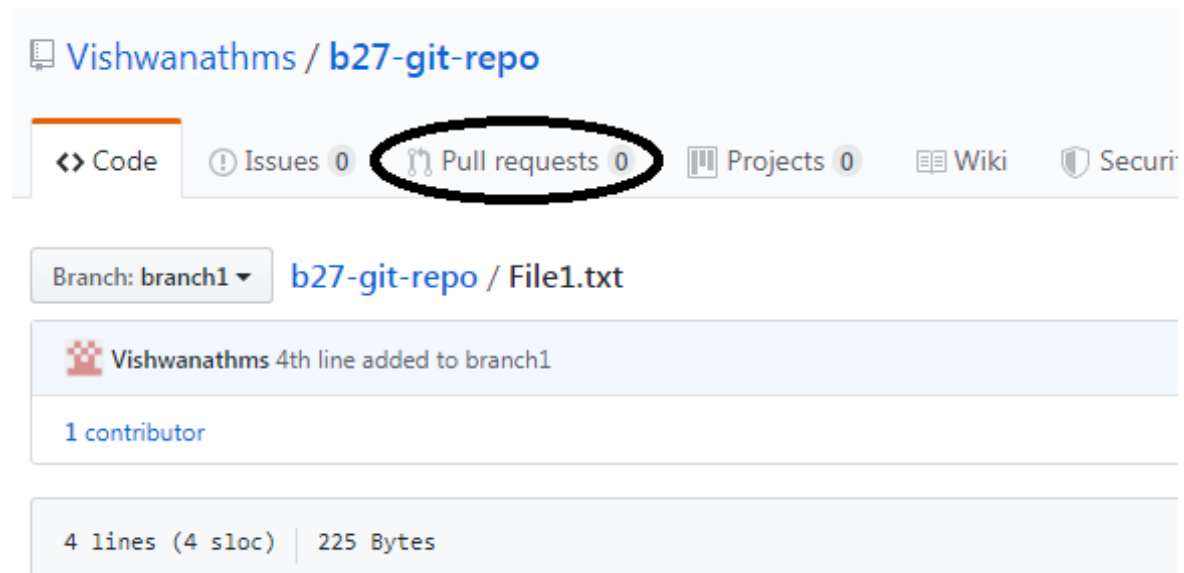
Vishwanathms / b27-git-repo

<> Code Issues 0 Pull requests 0 Projects 0 Wiki Securi

Branch: branch1 ▾ b27-git-repo / File1.txt

Vishwanathms 4th line added to branch1

1 contributor

4 lines (4 sloc) | 225 Bytes